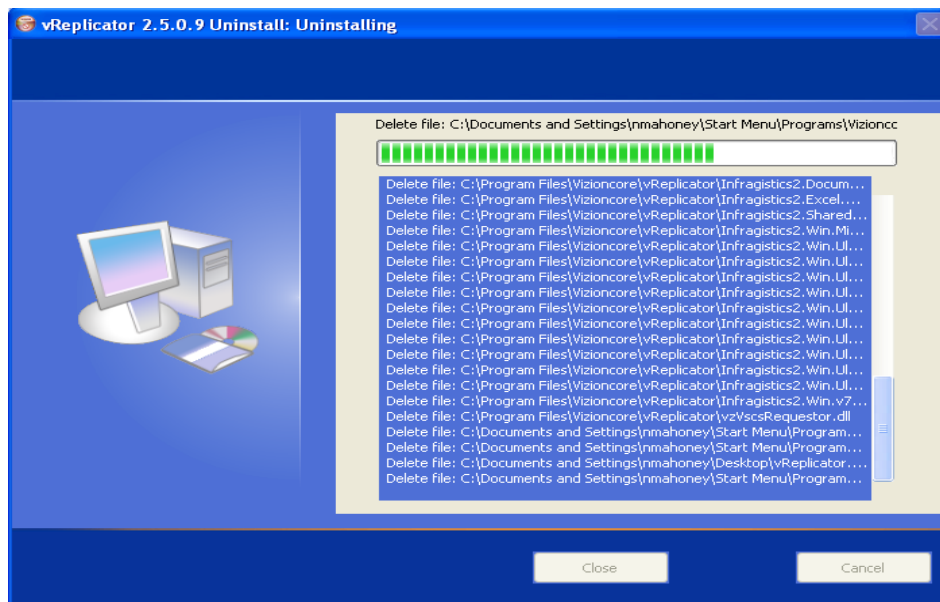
vReplicator 2.5.0.9 Uninstall: Uninstalling

Delete file: C:\Documents and Settings\nmahoney\Start Menu\Programs\Vizioncc

Delete file: C:\Program Files\Vizioncore\vReplicator\Infragistics2.Docum...
Delete file: C:\Program Files\Vizioncore\vReplicator\Infragistics2.Excel....
Delete file: C:\Program Files\Vizioncore\vReplicator\Infragistics2.Shared...
Delete file: C:\Program Files\Vizioncore\vReplicator\Infragistics2.Win.Mi...
Delete file: C:\Program Files\Vizioncore\vReplicator\Infragistics2.Win.Ul...
Delete file: C:\Program Files\Vizioncore\vReplicator\Infragistics2.Win.Ul...
Delete file: C:\Program Files\Vizioncore\vReplicator\Infragistics2.Win.Ul...
Delete file: C:\Program Files\Vizioncore\vReplicator\Infragistics2.Win.Ul...
Delete file: C:\Program Files\Vizioncore\vReplicator\Infragistics2.Win.Ul...
Delete file: C:\Program Files\Vizioncore\vReplicator\Infragistics2.Win.Ul...
Delete file: C:\Program Files\Vizioncore\vReplicator\Infragistics2.Win.Ul...
Delete file: C:\Program Files\Vizioncore\vReplicator\Infragistics2.Win.Ul...
Delete file: C:\Program Files\Vizioncore\vReplicator\Infragistics2.Win.Ul...
Delete file: C:\Program Files\Vizioncore\vReplicator\Infragistics2.Win.Ul...
Delete file: C:\Program Files\Vizioncore\vReplicator\Infragistics2.Win.Ul...
Delete file: C:\Program Files\Vizioncore\vReplicator\Infragistics2.Win.v7...
Delete file: C:\Program Files\Vizioncore\vReplicator\vzVscsRequestor.dll
Delete file: C:\Documents and Settings\nmahoney\Start Menu\Program...
Delete file: C:\Documents and Settings\nmahoney\Start Menu\Program...
Delete file: C:\Documents and Settings\nmahoney\Desktop\vReplicator....
Delete file: C:\Documents and Settings\nmahoney\Start Menu\Program...

Close
Cancel